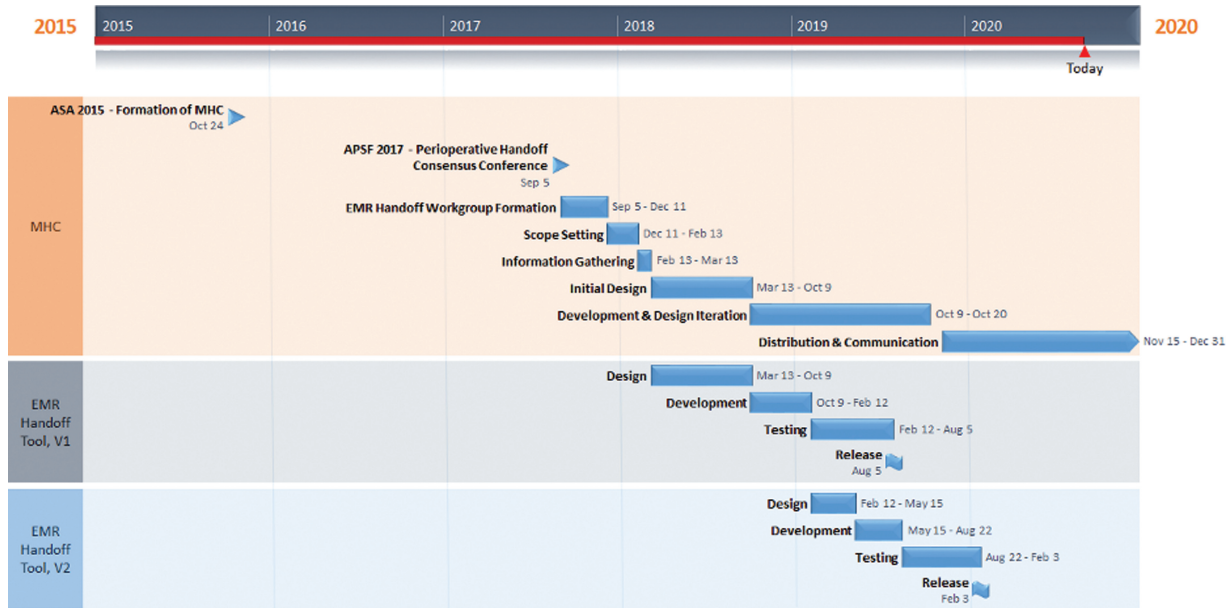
2015

2015 2016 2017 2018 2019 2020

2020

Today

MHC

ASA 2015 - Formation of MHC
Oct 24

APSF 2017 - Perioperative Handoff Consensus Conference
Sep 5

EMR Handoff Workgroup Formation Sep 5 - Dec 11

Scope Setting Dec 11 - Feb 13

Information Gathering Feb 13 - Mar 13

Initial Design Mar 13 - Oct 9

Development & Design Iteration Oct 9 - Oct 20

Distribution & Communication Nov 15 - Dec 31

EMR Handoff Tool, V1

Design Mar 13 - Oct 9

Development Oct 9 - Feb 12

Testing Feb 12 - Aug 5

Release
Aug 5

EMR Handoff Tool, V2

Design Feb 12 - May 15

Development May 15 - Aug 22

Testing Aug 22 - Feb 3

Release
Feb 3